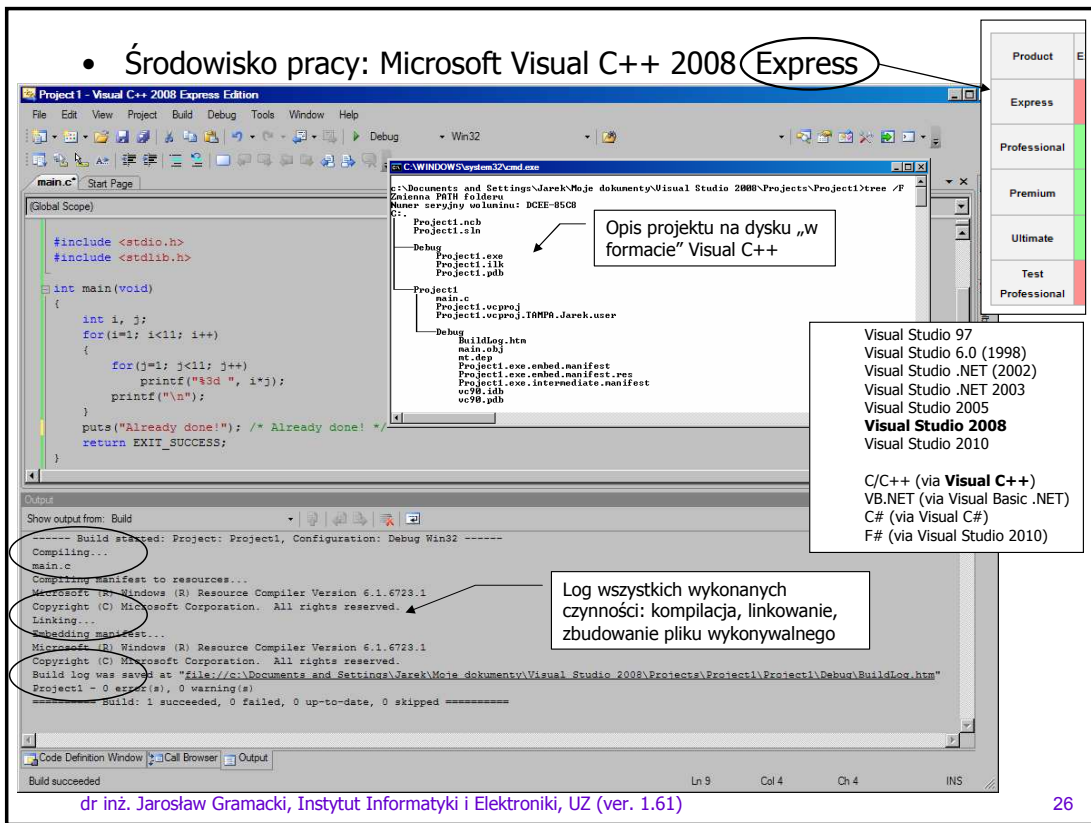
• Środowisko pracy: Microsoft Visual C++ 2008 Express

| Product | E |
|---|---|
| Express | |
| Professional | |
| Premium | |
| Ultimate | |
| Test Professional | |

Project1 - Visual C++ 2008 Express Edition

File Edit View Project Build Debug Tools Window Help

Debug Win32

main.c* Start Page

(Global Scope)

#include <stdio.h>
#include <stdlib.h>

int main(void)
{
    int i, j;
    for(i=1; i<11; i++)
    {
        for(j=1; j<11; j++)
            printf("%3d ", i*j);
        printf("\n");
    }
    puts("Already done!"); /* Already done! */
    return EXIT_SUCCESS;
}

C:\WINDOWS\system32\cmd.exe

c:\Documents and Settings\Jarek\Moje dokumenty\Visual Studio 2008\Projects\Project1>tree /F
Zmienna PATH folderu
Numer seryjny woluminu: DCEE-85C8
C:.
    Project1.ncb
    Project1.sln
Debug
    Project1.exe
    Project1.ilk
    Project1.pdb
Project1
    main.c
    Project1.vcproj
    Project1.vcproj.TAMPA.Jarek.user
    Debug
        BuildLog.htm
        main.obj
        mt.dep
        Project1.exe.embed.manifest
        Project1.exe.embed.manifest.res
        Project1.exe.intermediate.manifest
        vc90.idb
        vc90.pdb

Opis projektu na dysku „w formacie" Visual C++

Visual Studio 97
Visual Studio 6.0 (1998)
Visual Studio .NET (2002)
Visual Studio .NET 2003
Visual Studio 2005
**Visual Studio 2008**
Visual Studio 2010

C/C++ (via **Visual C++**)
VB.NET (via Visual Basic .NET)
C# (via Visual C#)
F# (via Visual Studio 2010)

Output

Show output from: Build

------ Build started: Project: Project1, Configuration: Debug Win32 ------
Compiling...
main.c
Compiling manifest to resources...
Microsoft (R) Windows (R) Resource Compiler Version 6.1.6723.1
Copyright (C) Microsoft Corporation. All rights reserved.
Linking...
Embedding manifest...
Microsoft (R) Windows (R) Resource Compiler Version 6.1.6723.1
Copyright (C) Microsoft Corporation. All rights reserved.
Build log was saved at "file://c:\Documents and Settings\Jarek\Moje dokumenty\Visual Studio 2008\Projects\Project1\Project1\Debug\BuildLog.htm"
Project1 - 0 error(s), 0 warning(s)
========== Build: 1 succeeded, 0 failed, 0 up-to-date, 0 skipped ==========

Log wszystkich wykonanych czynności: kompilacja, linkowanie, zbudowanie pliku wykonywalnego

Code Definition Window | Call Browser | Output

Build succeeded    Ln 9    Col 4    Ch 4    INS

dr inż. Jarosław Gramacki, Instytut Informatyki i Elektroniki, UZ (ver. 1.61)    26